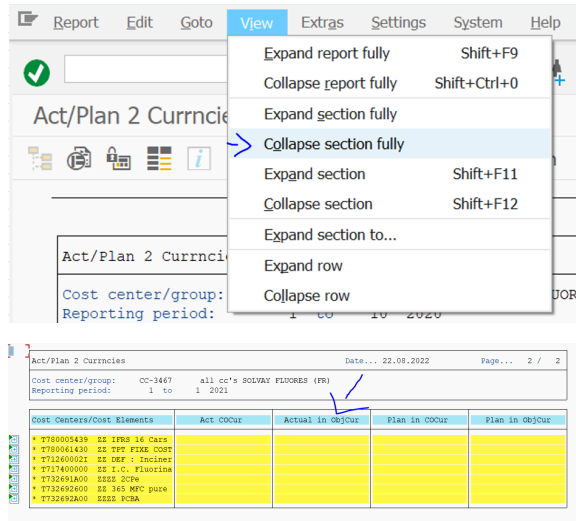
Report Edit Goto View Extras Settings System Help

Expand report fully Shift+F9
Collapse report fully Shift+Ctrl+0
Expand section fully
Collapse section fully
Expand section Shift+F11
Collapse section Shift+F12
Expand section to...
Expand row
Collapse row

Act/Plan 2 Currncie

Act/Plan 2 Currncie

Cost center/group:
Reporting period: 1 to 10 2020

Act/Plan 2 Currncies Date... 22.08.2022 Page... 2 / 2

Cost center/group: CC-3467 all cc's SOLVAY FLUORES (FR)
Reporting period: 1 to 1 2021

| Cost Centers/Cost Elements | Act COCur | Actual in ObjCur | Plan in COCur | Plan in ObjCur |
|---|---|---|---|---|
| * T780005439 ZZ IFRS 16 Cars | | | | |
| * T780061430 ZZ TPT FIXE COST | | | | |
| * T712600021 ZZ DEF : Inciner | | | | |
| * T717400000 ZZ I.C. Fluorina | | | | |
| * T732691A00 ZZZZ 2CPe | | | | |
| * T732692600 ZZ 365 MFC pure | | | | |
| * T732692A00 ZZZZ PCBA | | | | |